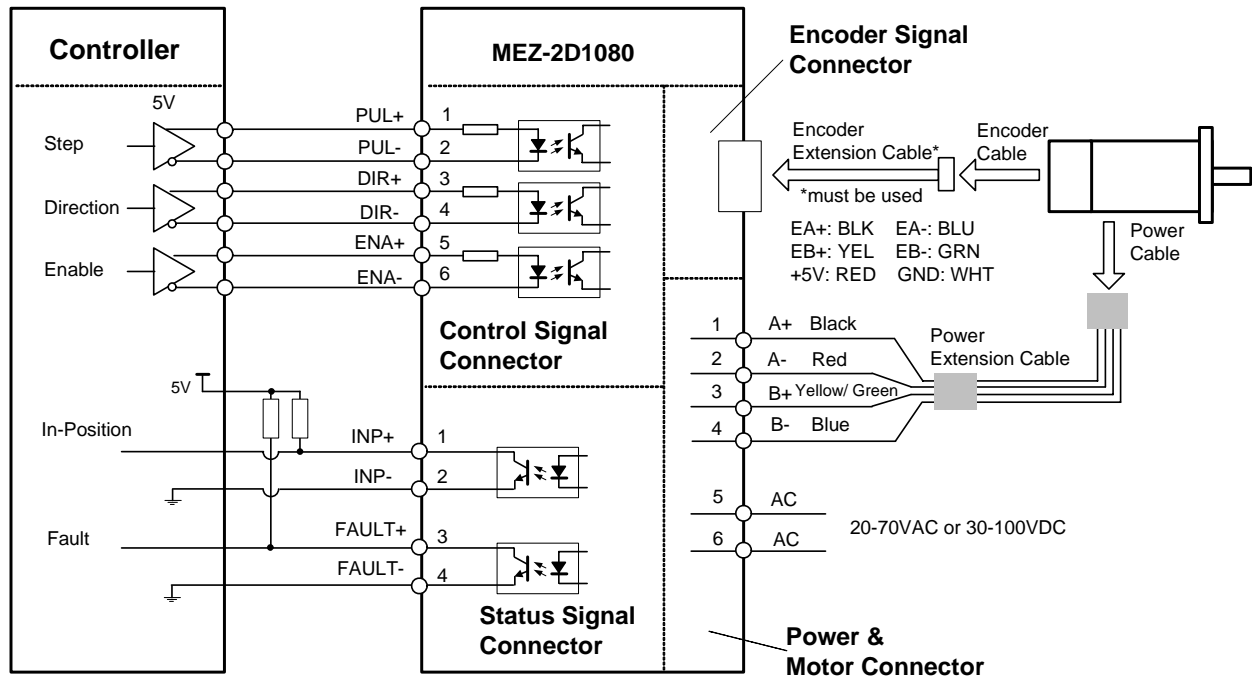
Controller

5V

Step

Direction

Enable

5V

In-Position

Fault

MEZ-2D1080

PUL+ 1
PUL- 2
DIR+ 3
DIR- 4
ENA+ 5
ENA- 6

Control Signal Connector

INP+ 1
INP- 2
FAULT+ 3
FAULT- 4

Status Signal Connector

Encoder Signal Connector

Encoder Extension Cable*

*must be used

Encoder Cable

EA+: BLK EA-: BLU
EB+: YEL EB-: GRN
+5V: RED GND: WHT

Power Cable

1 A+ Black
2 A- Red
3 B+ Yellow/ Green
4 B- Blue

Power Extension Cable

5 AC
6 AC

20-70VAC or 30-100VDC

Power & Motor Connector